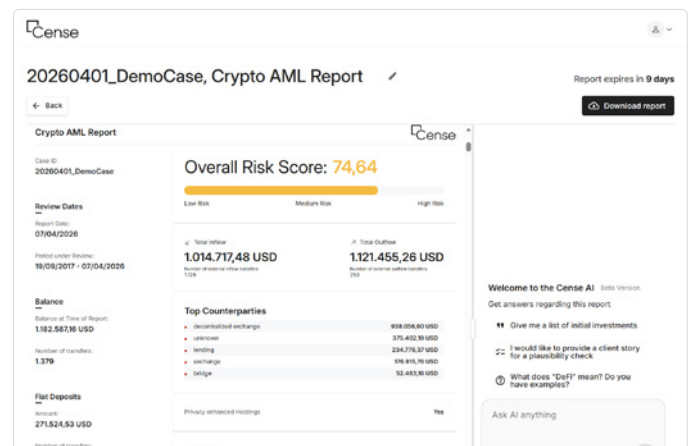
Cense

20260401_DemoCase, Crypto AML Report

Report expires in 9 days

← Back

Download report

Crypto AML Report

Cense

Case ID
20260401_DemoCase

Review Dates

Report Date:
07/04/2026

Period under Review:
19/09/2017 - 07/04/2026

Balance

Balance at Time of Report:
1.182.587,16 USD

Number of transfers:
1.379

Fiat Deposits

Amount:
271.524,53 USD

Overall Risk Score: 74,64

Low Risk
Medium Risk
High Risk

Total Inflow
1.014.717,48 USD
Number of external inflow transfers
1.124

Total Outflow
1.121.455,26 USD
Number of external outflow transfers
255

Top Counterparties

| | |
|---|---|
| decentralized exchange | 938.058,60 USD |
| unknown | 375.402,19 USD |
| lending | 234.778,37 USD |
| exchange | 176.915,75 USD |
| bridge | 52.483,16 USD |

Privacy enhanced holdings
Yes

Welcome to the Cense AI Beta Version
Get answers regarding this report

Give me a list of initial investments

I would like to provide a client story for a plausibility check

What does "DeFi" mean? Do you have examples?

Ask AI anything